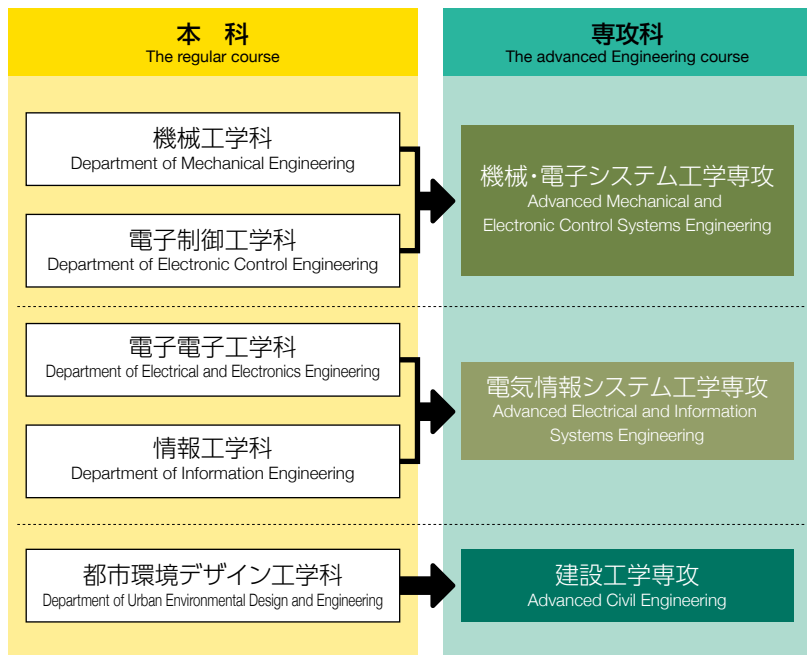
本 科
The regular course

専攻科
The advanced Engineering course

機械工学科
Department of Mechanical Engineering

電子制御工学科
Department of Electronic Control Engineering

機械・電子システム工学専攻
Advanced Mechanical and Electronic Control Systems Engineering

電子電子工学科
Department of Electrical and Electronics Engineering

情報工学科
Department of Information Engineering

電気情報システム工学専攻
Advanced Electrical and Information Systems Engineering

都市環境デザイン工学科
Department of Urban Environmental Design and Engineering

建設工学専攻
Advanced Civil Engineering